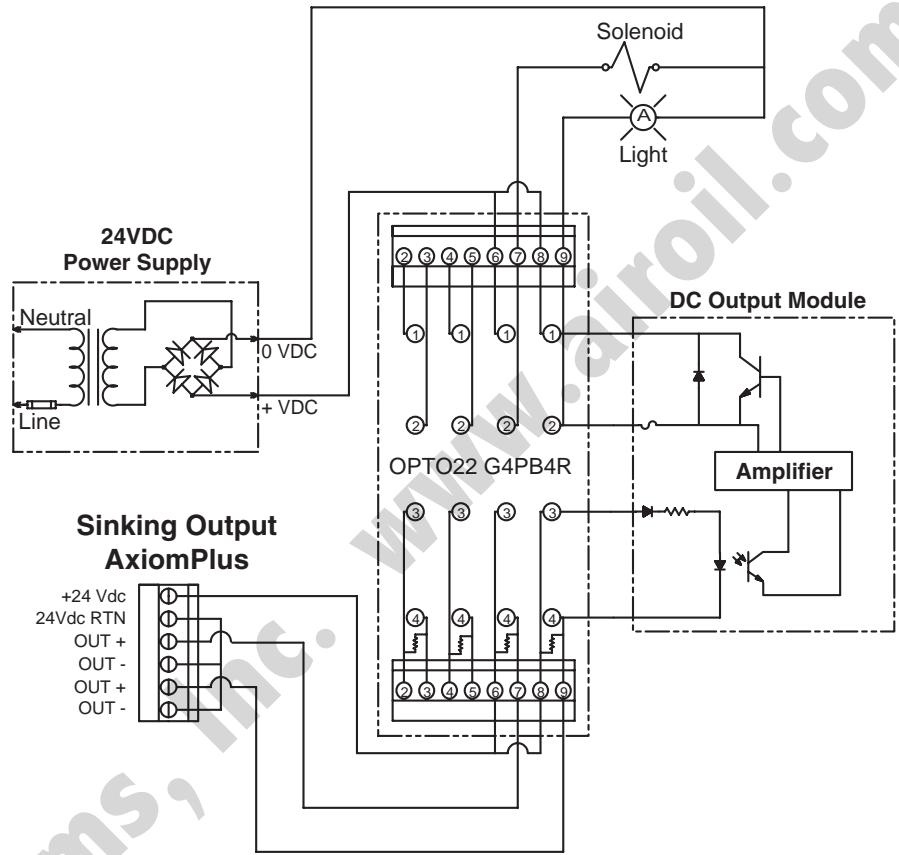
Solenoid

A

Light

24VDC
Power Supply

Neutral

Line

0 VDC

+ VDC

2 3 4 5 6 7 8 9

1 1 1 1

2 2 2 2

DC Output Module

Amplifier

OPTO22 G4PB4R

3 3 3 3

4 4 4 4

2 3 4 5 6 7 8 9

Sinking Output
AxiomPlus

+24 Vdc
24Vdc RTN
OUT +
OUT -
OUT +
OUT -

ms, inc. www.airoil.com